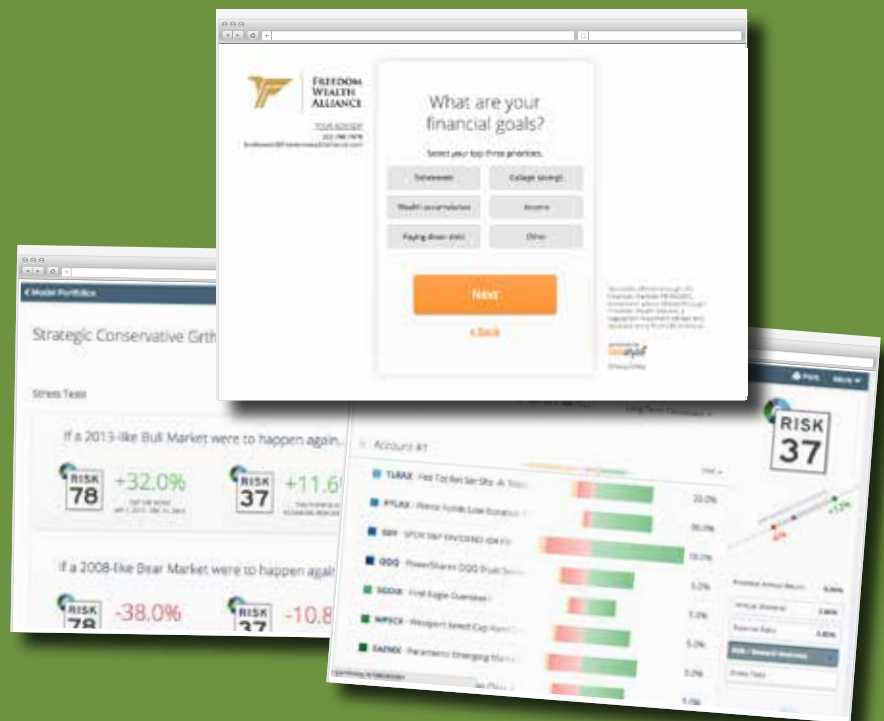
FREEDOM WEALTH ALLIANCE

YOUR ADVISOR

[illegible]

What are your financial goals?

Select your top three priorities.

Retirement

College savings

Wealth accumulation

Income

Paying down debt

Other

Next

« Back

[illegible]

Model Portfolios

Strategic Conservative Grth

Stress Tests

If a 2013-like Bull Market were to happen again...

RISK 78

+32.0%

RISK 37

+11.6

If a 2008-like Bear Market were to happen again

RISK 78

-38.0%

RISK 37

-10.8

Print

More

RISK 37

Account #1

TLRAX

PTLAX

SDY

QQQ

SGOIX

WPSCX

22.0%

30.0%

10.0%

5.0%

5.0%

5.0%

5.0%

5.0%